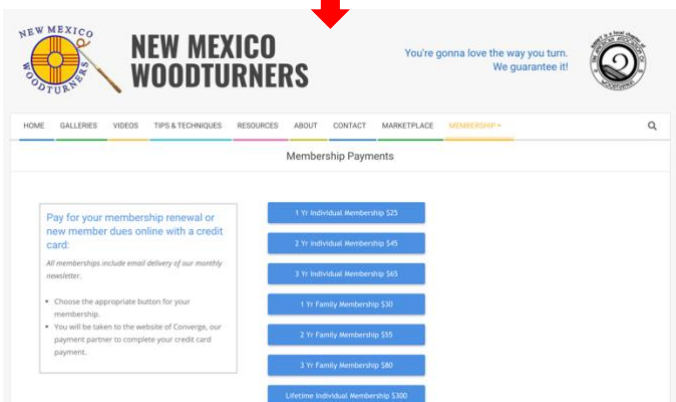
NEW MEXICO WOODTURNERS

NEW MEXICO WOODTURNERS

You're gonna love the way you turn. We guarantee it!

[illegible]

HOME GALLERIES VIDEOS TIPS & TECHNIQUES RESOURCES ABOUT CONTACT MARKETPLACE MEMBERSHIP ▾

Membership Payments

Pay for your membership renewal or new member dues online with a credit card:

All memberships include email delivery of our monthly newsletter.

- Choose the appropriate button for your membership.
- You will be taken to the website of Converge, our payment partner to complete your credit card payment.

1 Yr Individual Membership $25

2 Yr Individual Membership $45

3 Yr Individual Membership $65

1 Yr Family Membership $30

2 Yr Family Membership $55

3 Yr Family Membership $80

Lifetime Individual Membership $300